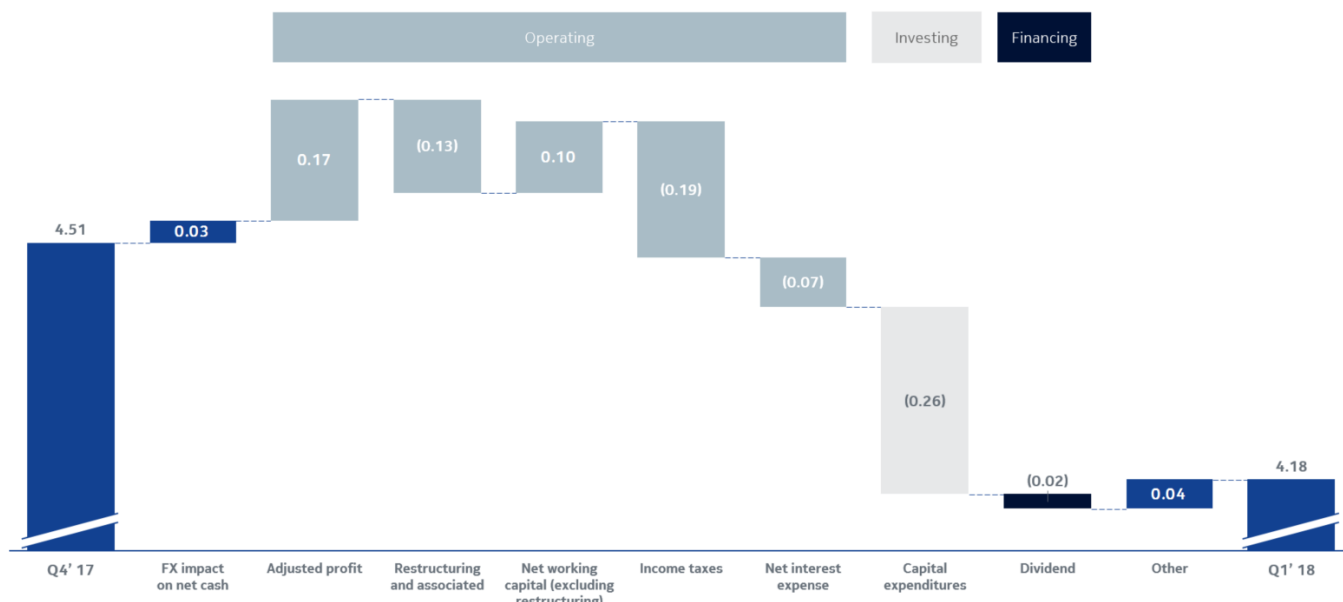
Operating

Investing

Financing

4.51

0.03

0.17

(0.13)

0.10

(0.19)

(0.07)

(0.26)

(0.02)

0.04

4.18

Q4' 17

FX impact on net cash

Adjusted profit

Restructuring and associated

Net working capital (excluding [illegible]

Income taxes

Net interest expense

Capital expenditures

Dividend

Other

Q1' 18